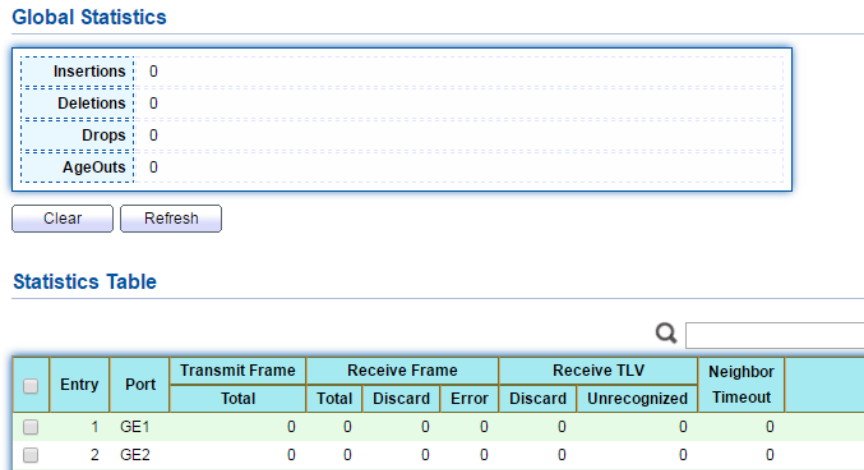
Global Statistics

| | |
|---|---|
| Insertions | 0 |
| Deletions | 0 |
| Drops | 0 |
| AgeOuts | 0 |

Clear Refresh

Statistics Table

| | Entry | Port | Transmit Frame Total | Receive Frame Total | Receive Frame Discard | Receive Frame Error | Receive TLV Discard | Receive TLV Unrecognized | Neighbor Timeout |
|---|---|---|---|---|---|---|---|---|---|
| | 1 | GE1 | 0 | 0 | 0 | 0 | 0 | 0 | 0 |
| | 2 | GE2 | 0 | 0 | 0 | 0 | 0 | 0 | 0 |